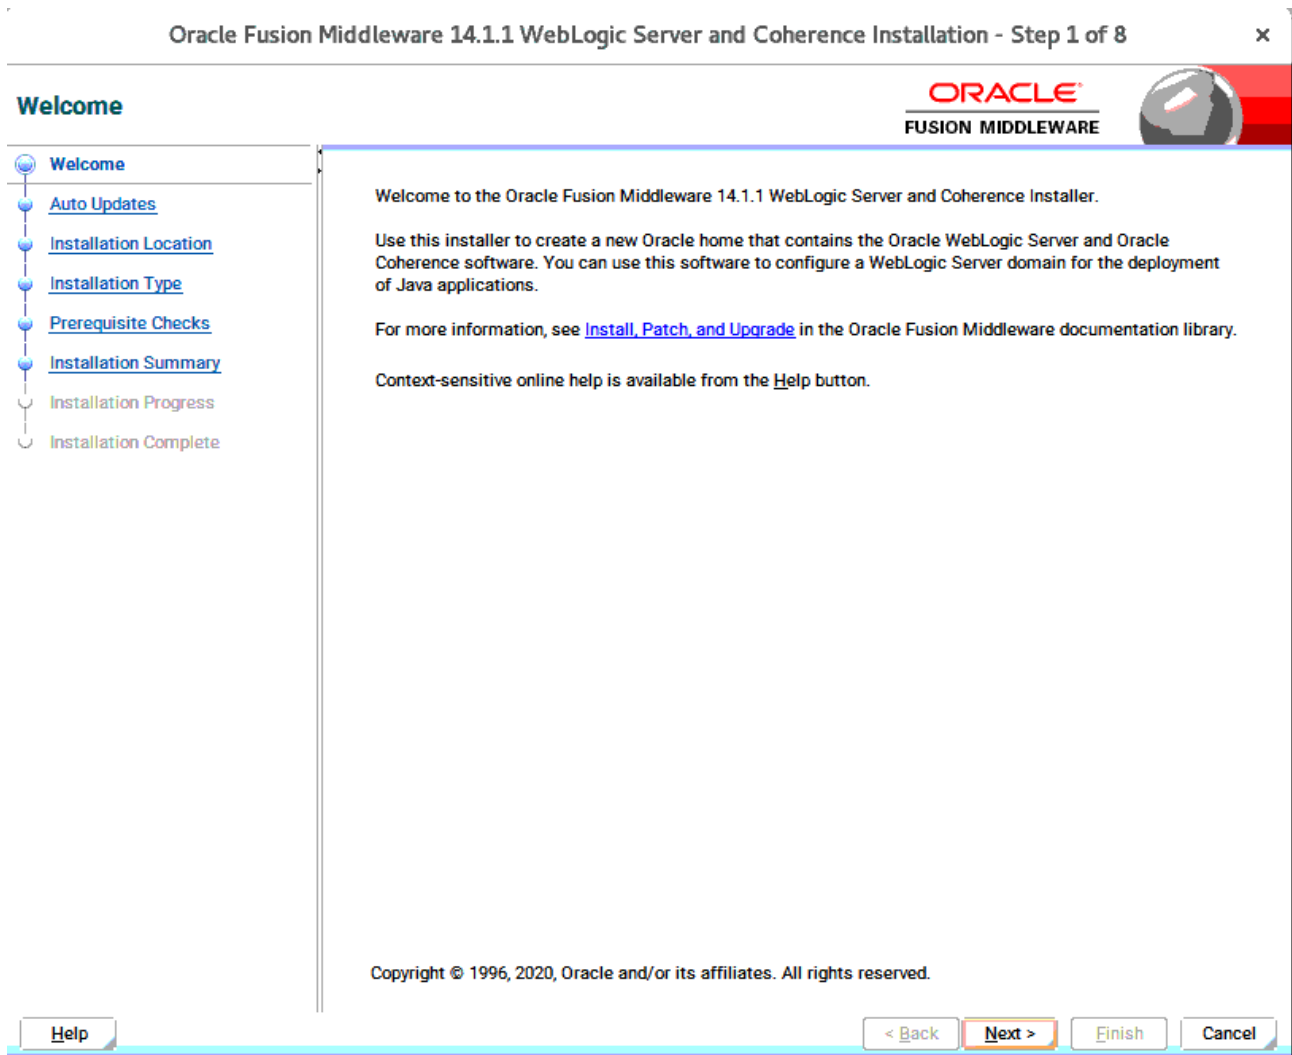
Oracle Fusion Middleware 14.1.1 WebLogic Server and Coherence Installation - Step 1 of 8

Welcome

ORACLE
FUSION MIDDLEWARE

Welcome
Auto Updates
Installation Location
Installation Type
Prerequisite Checks
Installation Summary
Installation Progress
Installation Complete

Welcome to the Oracle Fusion Middleware 14.1.1 WebLogic Server and Coherence Installer.

Use this installer to create a new Oracle home that contains the Oracle WebLogic Server and Oracle Coherence software. You can use this software to configure a WebLogic Server domain for the deployment of Java applications.

For more information, see Install, Patch, and Upgrade in the Oracle Fusion Middleware documentation library.

Context-sensitive online help is available from the Help button.

Copyright © 1996, 2020, Oracle and/or its affiliates. All rights reserved.

Help

< Back

Next >

Finish

Cancel